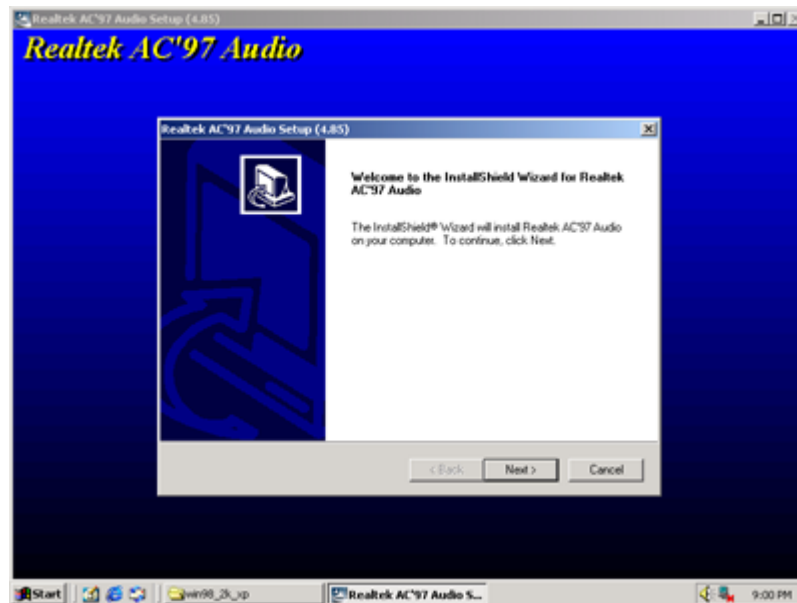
Realtek AC'97 Audio Setup (4.85)

Realtek AC'97 Audio

Realtek AC'97 Audio Setup (4.85)

Welcome to the InstallShield Wizard for Realtek AC'97 Audio

The InstallShield® Wizard will install Realtek AC'97 Audio on your computer. To continue, click Next.

< Back

Next >

Cancel

Start

win98_2k_xp

Realtek AC'97 Audio S...

9:00 PM